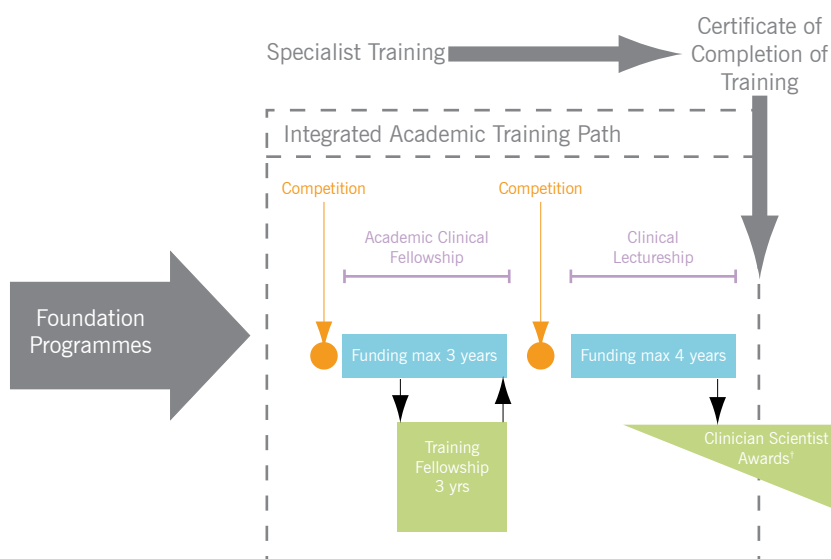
Specialist Training

Certificate of Completion of Training

Integrated Academic Training Path

Competition

Competition

Academic Clinical Fellowship

Clinical Lectureship

Foundation Programmes

Funding max 3 years

Funding max 4 years

Training Fellowship 3 yrs

Clinician Scientist Awards$^1$